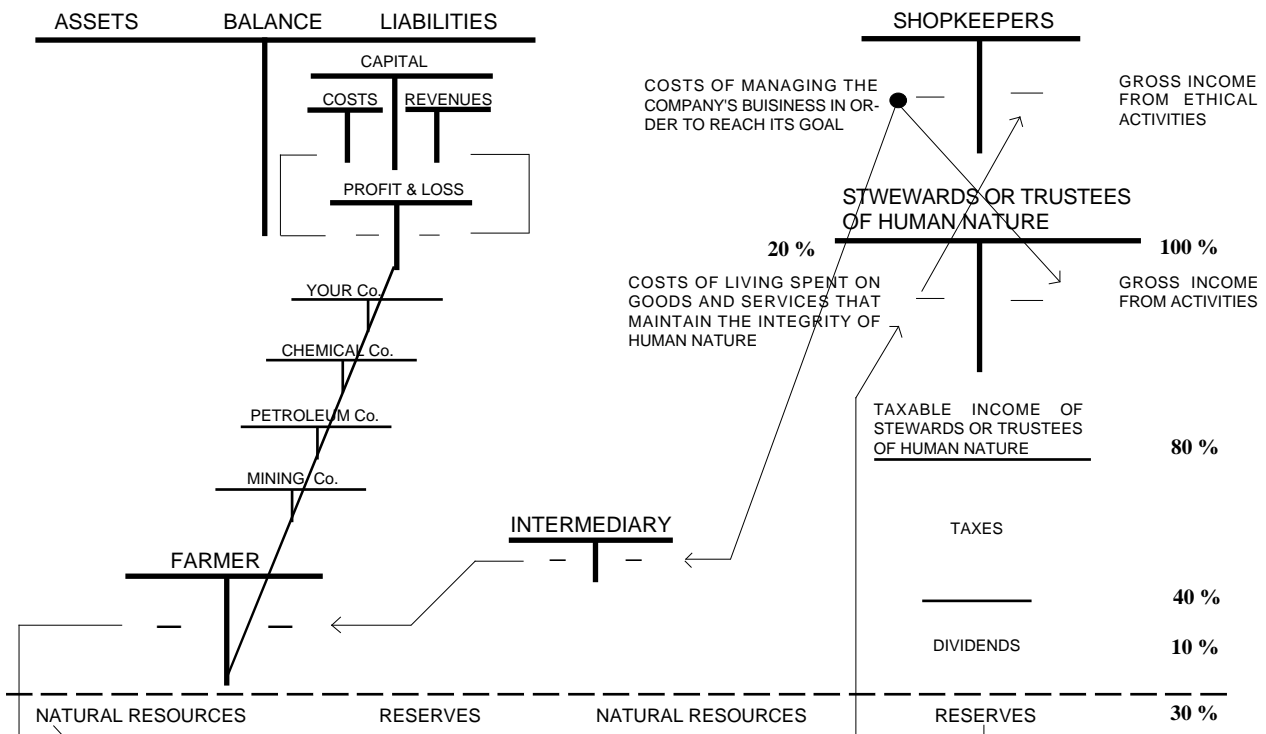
ASSETS BALANCE LIABILITIES

CAPITAL

COSTS REVENUES

PROFIT & LOSS

YOUR Co.

CHEMICAL Co.

PETROLEUM Co.

MINING Co.

FARMER

SHOPKEEPERS

COSTS OF MANAGING THE COMPANY'S BUISINESS IN ORDER TO REACH ITS GOAL

GROSS INCOME FROM ETHICAL ACTIVITIES

STWEWARDS OR TRUSTEES OF HUMAN NATURE

20 %

100 %

COSTS OF LIVING SPENT ON GOODS AND SERVICES THAT MAINTAIN THE INTEGRITY OF HUMAN NATURE

GROSS INCOME FROM ACTIVITIES

TAXABLE INCOME OF STEWARDS OR TRUSTEES OF HUMAN NATURE

80 %

INTERMEDIARY

TAXES

40 %

DIVIDENDS

10 %

NATURAL RESOURCES RESERVES NATURAL RESOURCES RESERVES 30 %